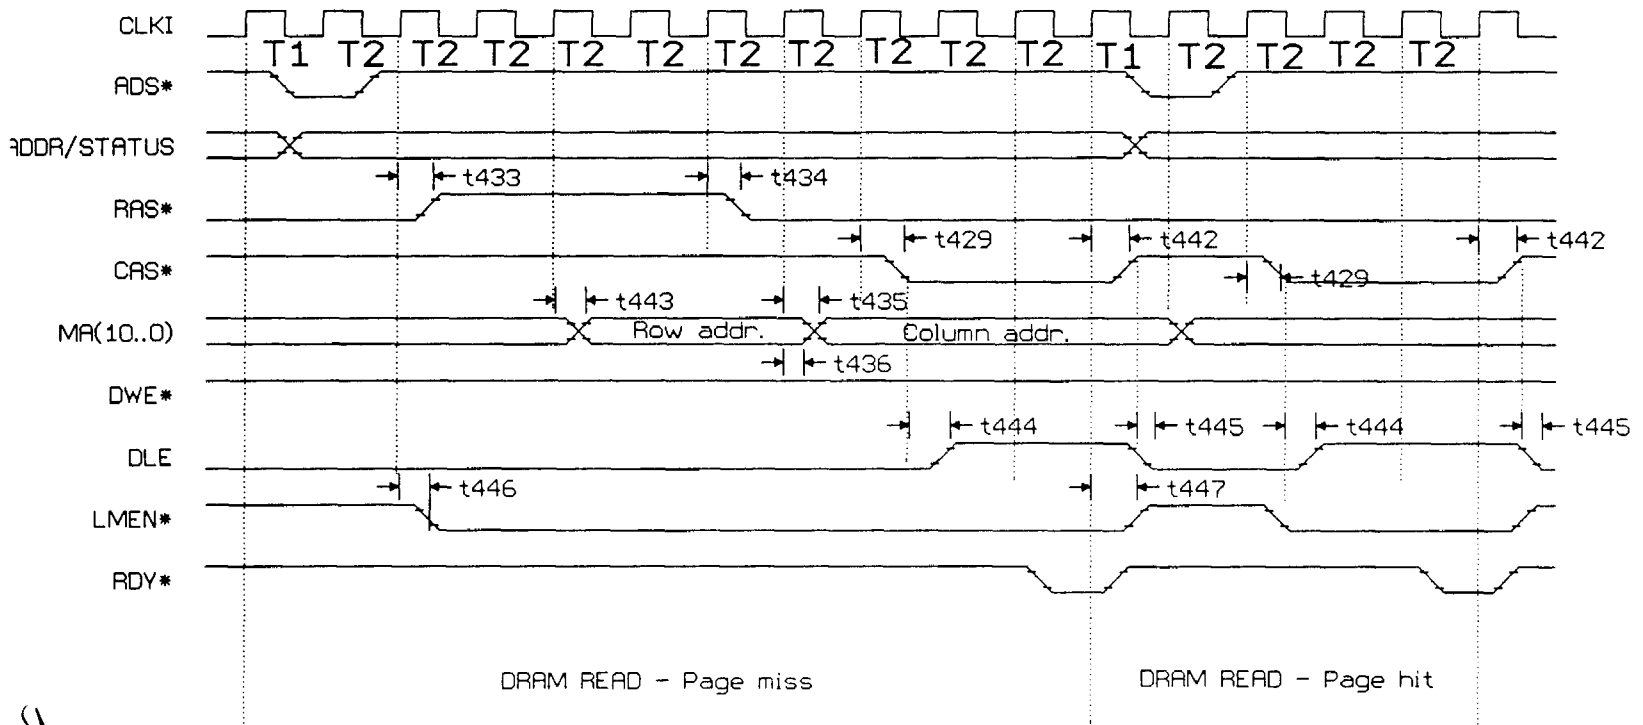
CLKI
T1 T2 T2 T2 T2 T2 T2 T2 T2 T2 T2 T1 T2 T2 T2 T2
ADS*
ADDR/STATUS
t433
t434
RAS*
t429
t442
t442
CAS*
t429
t443
t435
MA(10..0)
Row addr.
Column addr.
t436
DWE*
t444
t445
t444
t445
DLE
t446
t447
LMEN*
RDY*
DRAM READ - Page miss
DRAM READ - Page hit